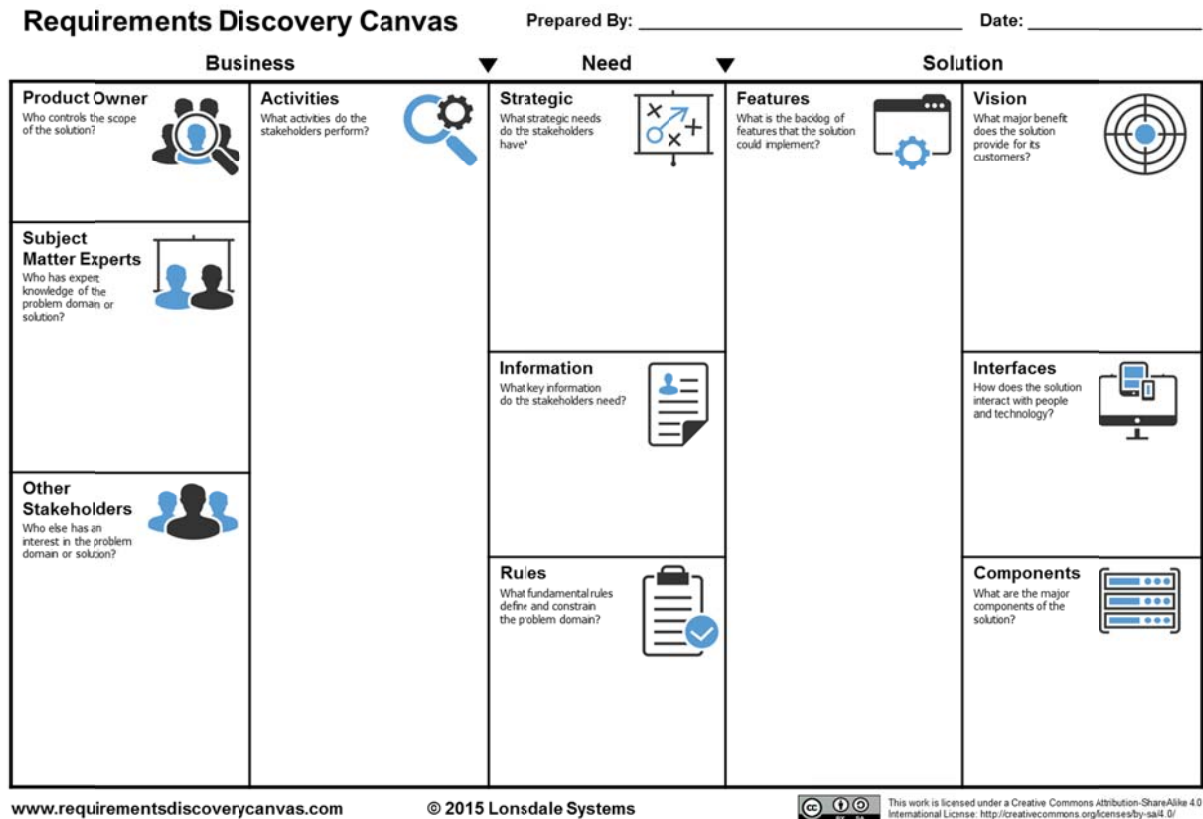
Requirements Discovery Canvas

Prepared By: ____________________ Date: ____________

Business ▼ Need ▼ Solution

Product Owner
Who controls the scope of the solution?

Subject Matter Experts
Who has expert knowledge of the problem domain or solution?

Other Stakeholders
Who else has an interest in the problem domain or solution?

Activities
What activities do the stakeholders perform?

Strategic
What strategic needs do the stakeholders have?

Information
What key information do the stakeholders need?

Rules
What fundamental rules define and constrain the problem domain?

Features
What is the backlog of features that the solution could implement?

Vision
What major benefit does the solution provide for its customers?

Interfaces
How does the solution interact with people and technology?

Components
What are the major components of the solution?

www.requirementsdiscoverycanvas.com

© 2015 Lonsdale Systems

This work is licensed under a Creative Commons Attribution-ShareAlike 4.0 International License: http://creativecommons.org/licenses/by-sa/4.0/